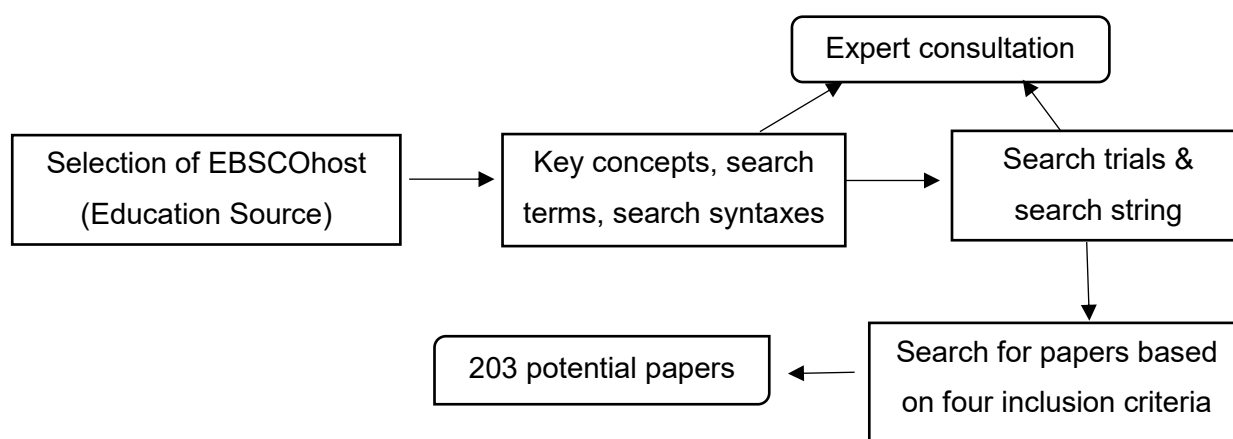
Expert consultation

Selection of EBSCOhost (Education Source)

Key concepts, search terms, search syntaxes

Search trials & search string

Search for papers based on four inclusion criteria

203 potential papers